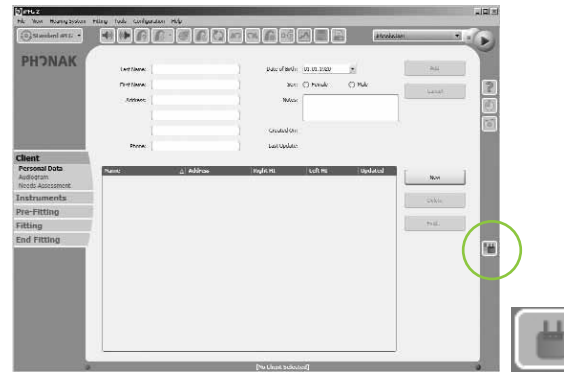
iPFG 2
File View Hearing System Fitting Tools Configuration Help
Standard iPFG
Introduction

PHONAK

Last Name:
First Name:
Address:
Phone:
Date of Birth: 01.01.1920
Sex: Female Male
Notes:
Created On:
Last Update:

Add
Cancel

| Name | Address | Right HI | Left HI | Updated |
|---|---|---|---|---|

New
Delete
Find...

Client
Personal Data
Audiogram
Needs Assessment
Instruments
Pre-Fitting
Fitting
End Fitting

[No Client Selected]